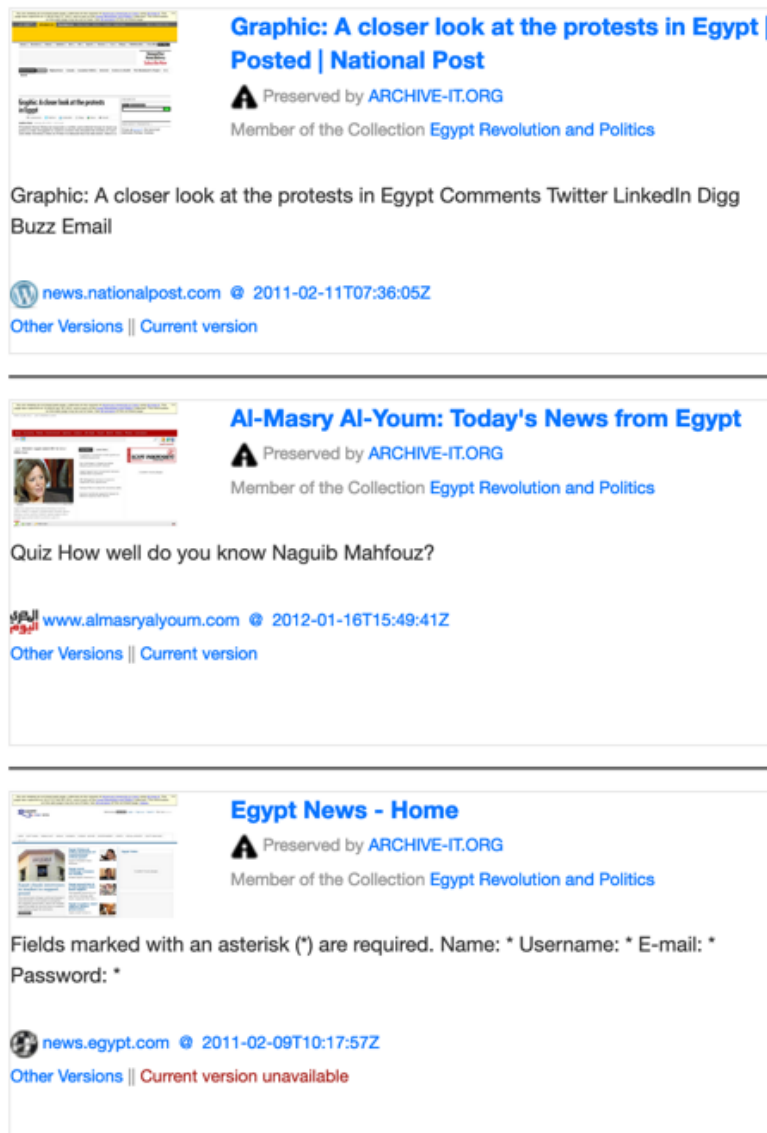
Graphic: A closer look at the protests in Egypt | Posted | National Post

Preserved by ARCHIVE-IT.ORG

Member of the Collection Egypt Revolution and Politics

Graphic: A closer look at the protests in Egypt Comments Twitter LinkedIn Digg Buzz Email

news.nationalpost.com @ 2011-02-11T07:36:05Z

Other Versions || Current version

Al-Masry Al-Youm: Today's News from Egypt

Preserved by ARCHIVE-IT.ORG

Member of the Collection Egypt Revolution and Politics

Quiz How well do you know Naguib Mahfouz?

www.almasryalyoum.com @ 2012-01-16T15:49:41Z

Other Versions || Current version

Egypt News - Home

Preserved by ARCHIVE-IT.ORG

Member of the Collection Egypt Revolution and Politics

Fields marked with an asterisk (*) are required. Name: * Username: * E-mail: * Password: *

news.egypt.com @ 2011-02-09T10:17:57Z

Other Versions || Current version unavailable